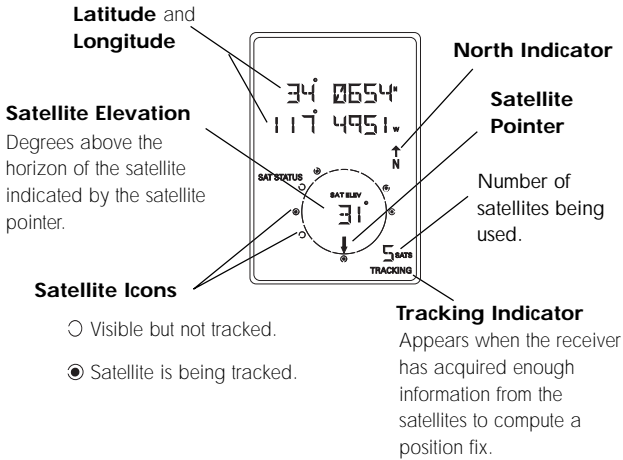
**Latitude** and **Longitude**

34° 0654'
117° 4951. w

**North Indicator**

N

**Satellite Elevation**
Degrees above the horizon of the satellite indicated by the satellite pointer.

**Satellite Pointer**

SAT STATUS

SAT ELEV
31°

Number of satellites being used.

5 SATS
TRACKING

**Satellite Icons**

○ Visible but not tracked.

◉ Satellite is being tracked.

**Tracking Indicator**
Appears when the receiver has acquired enough information from the satellites to compute a position fix.